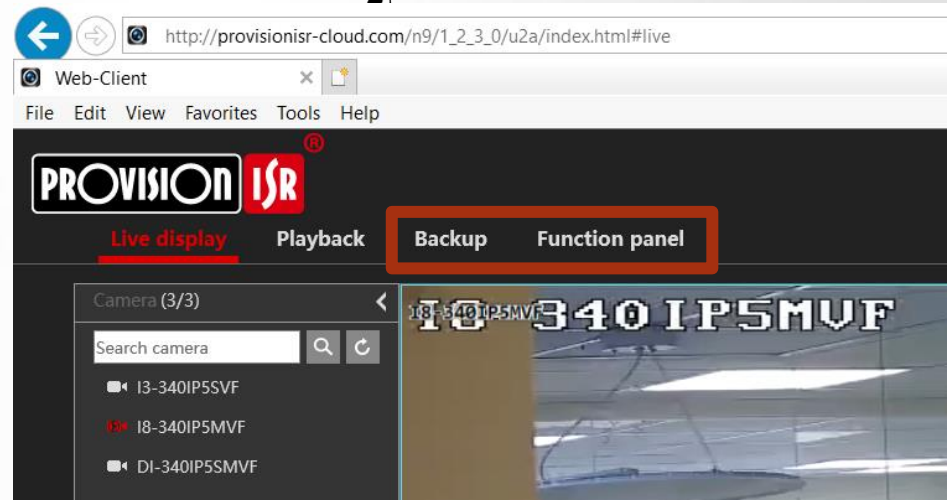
http://provisionisr-cloud.com/n9/1_2_3_0/u2a/index.html#live

Web-Client

File Edit View Favorites Tools Help

PROVISION ISR ®

Live display Playback Backup Function panel

Camera (3/3)

Search camera

I3-340IP5SVF

I8-340IP5MVF

DI-340IP5SMVF

I8-340IP5MVF I8-340IP5MVF